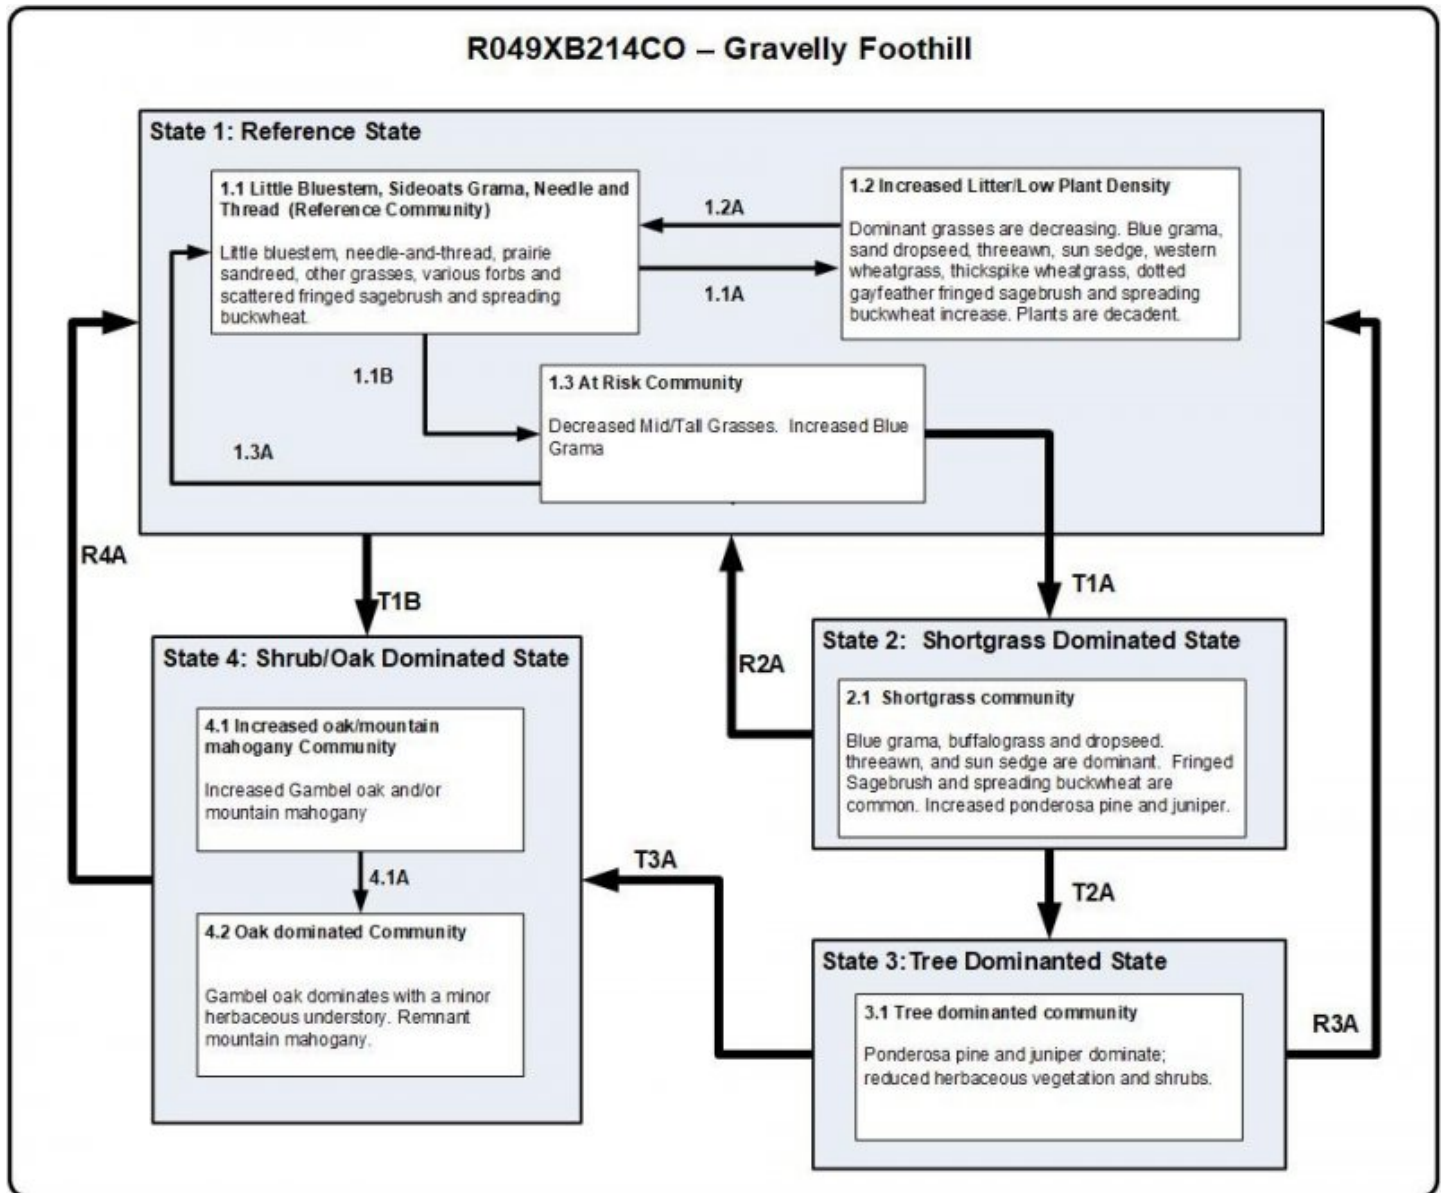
R049XB214CO – Gravelly Foothill

State 1: Reference State

1.1 Little Bluestem, Sideoats Grama, Needle and Thread (Reference Community)

Little bluestem, needle-and-thread, prairie sandreed, other grasses, various forbs and scattered fringed sagebrush and spreading buckwheat.

1.2A

1.1A

1.2 Increased Litter/Low Plant Density

Dominant grasses are decreasing. Blue grama, sand dropseed, threeawn, sun sedge, western wheatgrass, thickspike wheatgrass, dotted gayfeather fringed sagebrush and spreading buckwheat increase. Plants are decadent.

1.1B

1.3A

1.3 At Risk Community

Decreased Mid/Tall Grasses. Increased Blue Grama

R4A

T1B

T1A

R2A

State 4: Shrub/Oak Dominated State

4.1 Increased oak/mountain mahogany Community

Increased Gambel oak and/or mountain mahogany

4.1A

4.2 Oak dominated Community

Gambel oak dominates with a minor herbaceous understory. Remnant mountain mahogany.

State 2: Shortgrass Dominated State

2.1 Shortgrass community

Blue grama, buffalograss and dropseed. threeawn, and sun sedge are dominant. Fringed Sagebrush and spreading buckwheat are common. Increased ponderosa pine and juniper.

T3A

T2A

State 3: Tree Dominanted State

3.1 Tree dominanted community

Ponderosa pine and juniper dominate; reduced herbaceous vegetation and shrubs.

R3A